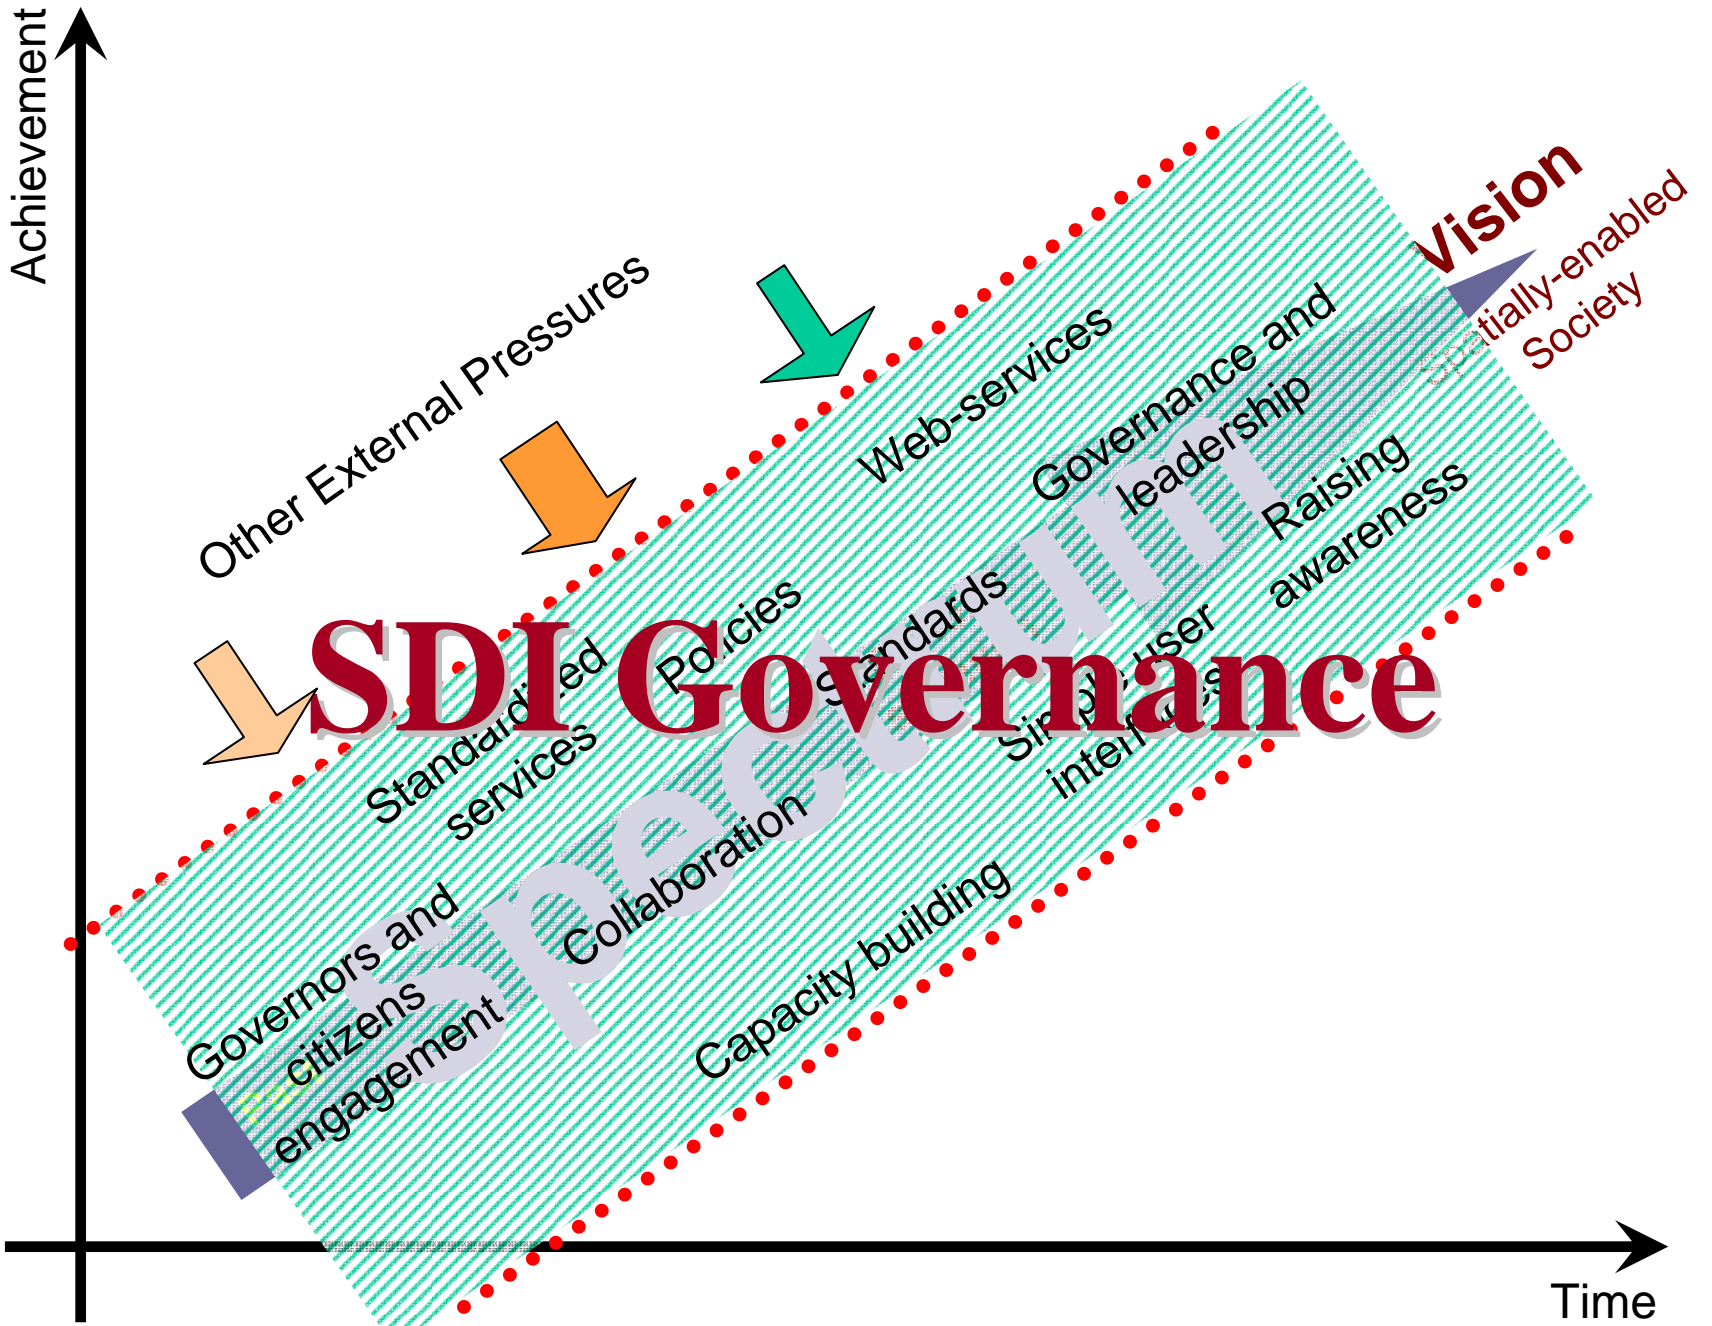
Achievement

Other External Pressures

Vision

Spatially-enabled Society

Web-services

Governance and leadership

Raising awareness

SDI Governance

Spectrum

Standardized services

Policies

Standards

Simple user interfaces

Collaboration

Governors and citizens engagement

Capacity building

Time